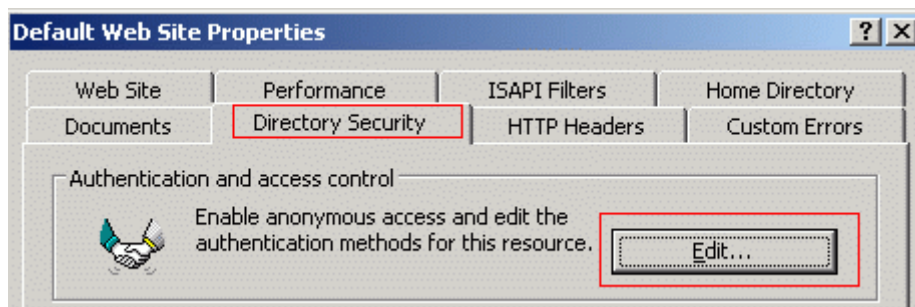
Default Web Site Properties

?	X

Web Site	Performance	ISAPI Filters	Home Directory
Documents	Directory Security	HTTP Headers	Custom Errors

Authentication and access control

Enable anonymous access and edit the authentication methods for this resource.

Edit...